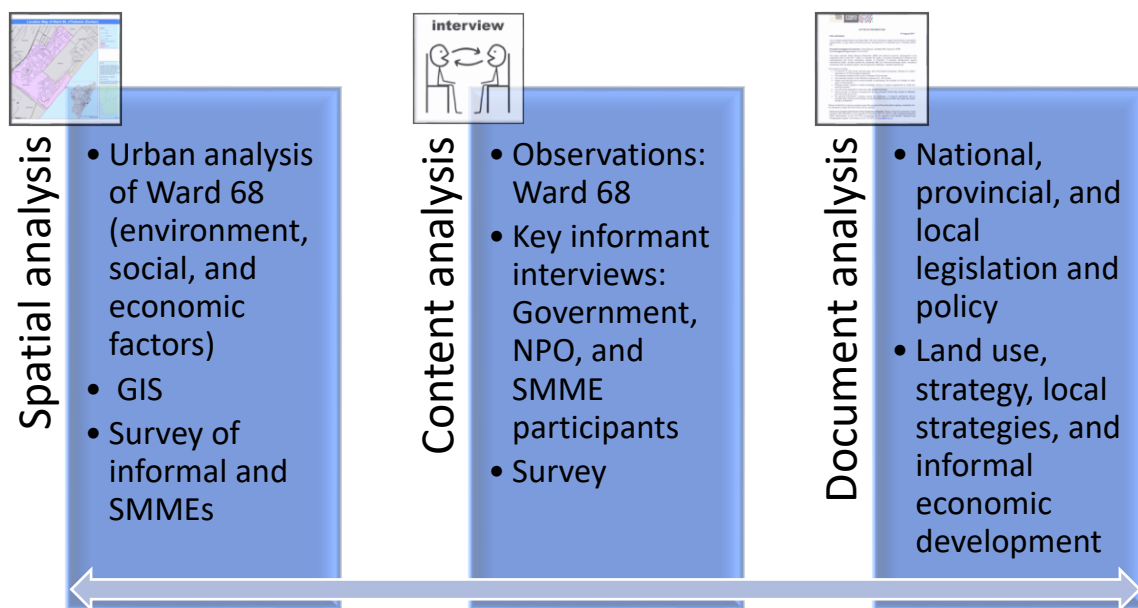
Spatial analysis

• Urban analysis of Ward 68 (environment, social, and economic factors)
• GIS
• Survey of informal and SMMEs

interview

Content analysis

• Observations: Ward 68
• Key informant interviews: Government, NPO, and SMME participants
• Survey

Document analysis

• National, provincial, and local legislation and policy
• Land use, strategy, local strategies, and informal economic development